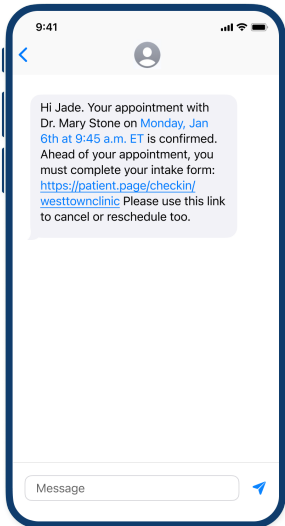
9:41

Hi Jade. Your appointment with Dr. Mary Stone on Monday, Jan 6th at 9:45 a.m. ET is confirmed. Ahead of your appointment, you must complete your intake form: https://patient.page/checkin/westtownclinic Please use this link to cancel or reschedule too.

Message